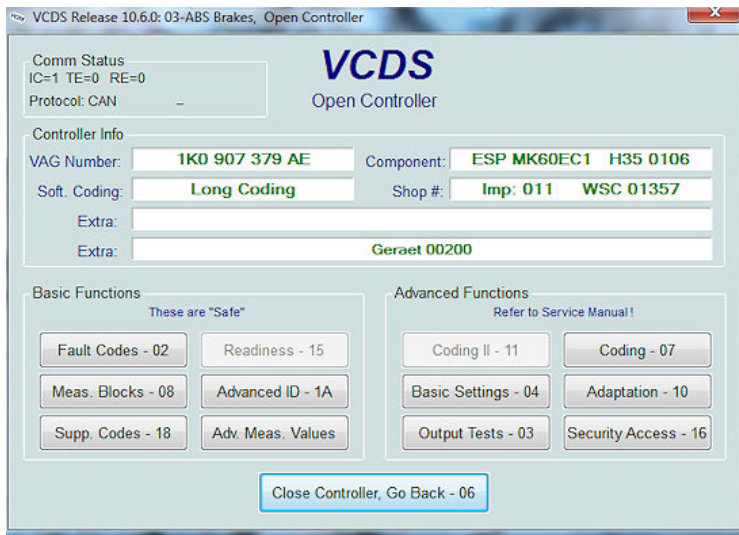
VCDS Release 10.6.0: 03-ABS Brakes, Open Controller

Comm Status
IC=1 TE=0 RE=0
Protocol: CAN –

VCDS
Open Controller

Controller Info
VAG Number: 1K0 907 379 AE
Component: ESP MK60EC1 H35 0106
Soft. Coding: Long Coding
Shop #: Imp: 011 WSC 01357
Extra:
Extra: Geraet 00200

Basic Functions
These are "Safe"
Fault Codes - 02
Readiness - 15
Meas. Blocks - 08
Advanced ID - 1A
Supp. Codes - 18
Adv. Meas. Values

Advanced Functions
Refer to Service Manual !
Coding II - 11
Coding - 07
Basic Settings - 04
Adaptation - 10
Output Tests - 03
Security Access - 16

Close Controller, Go Back - 06